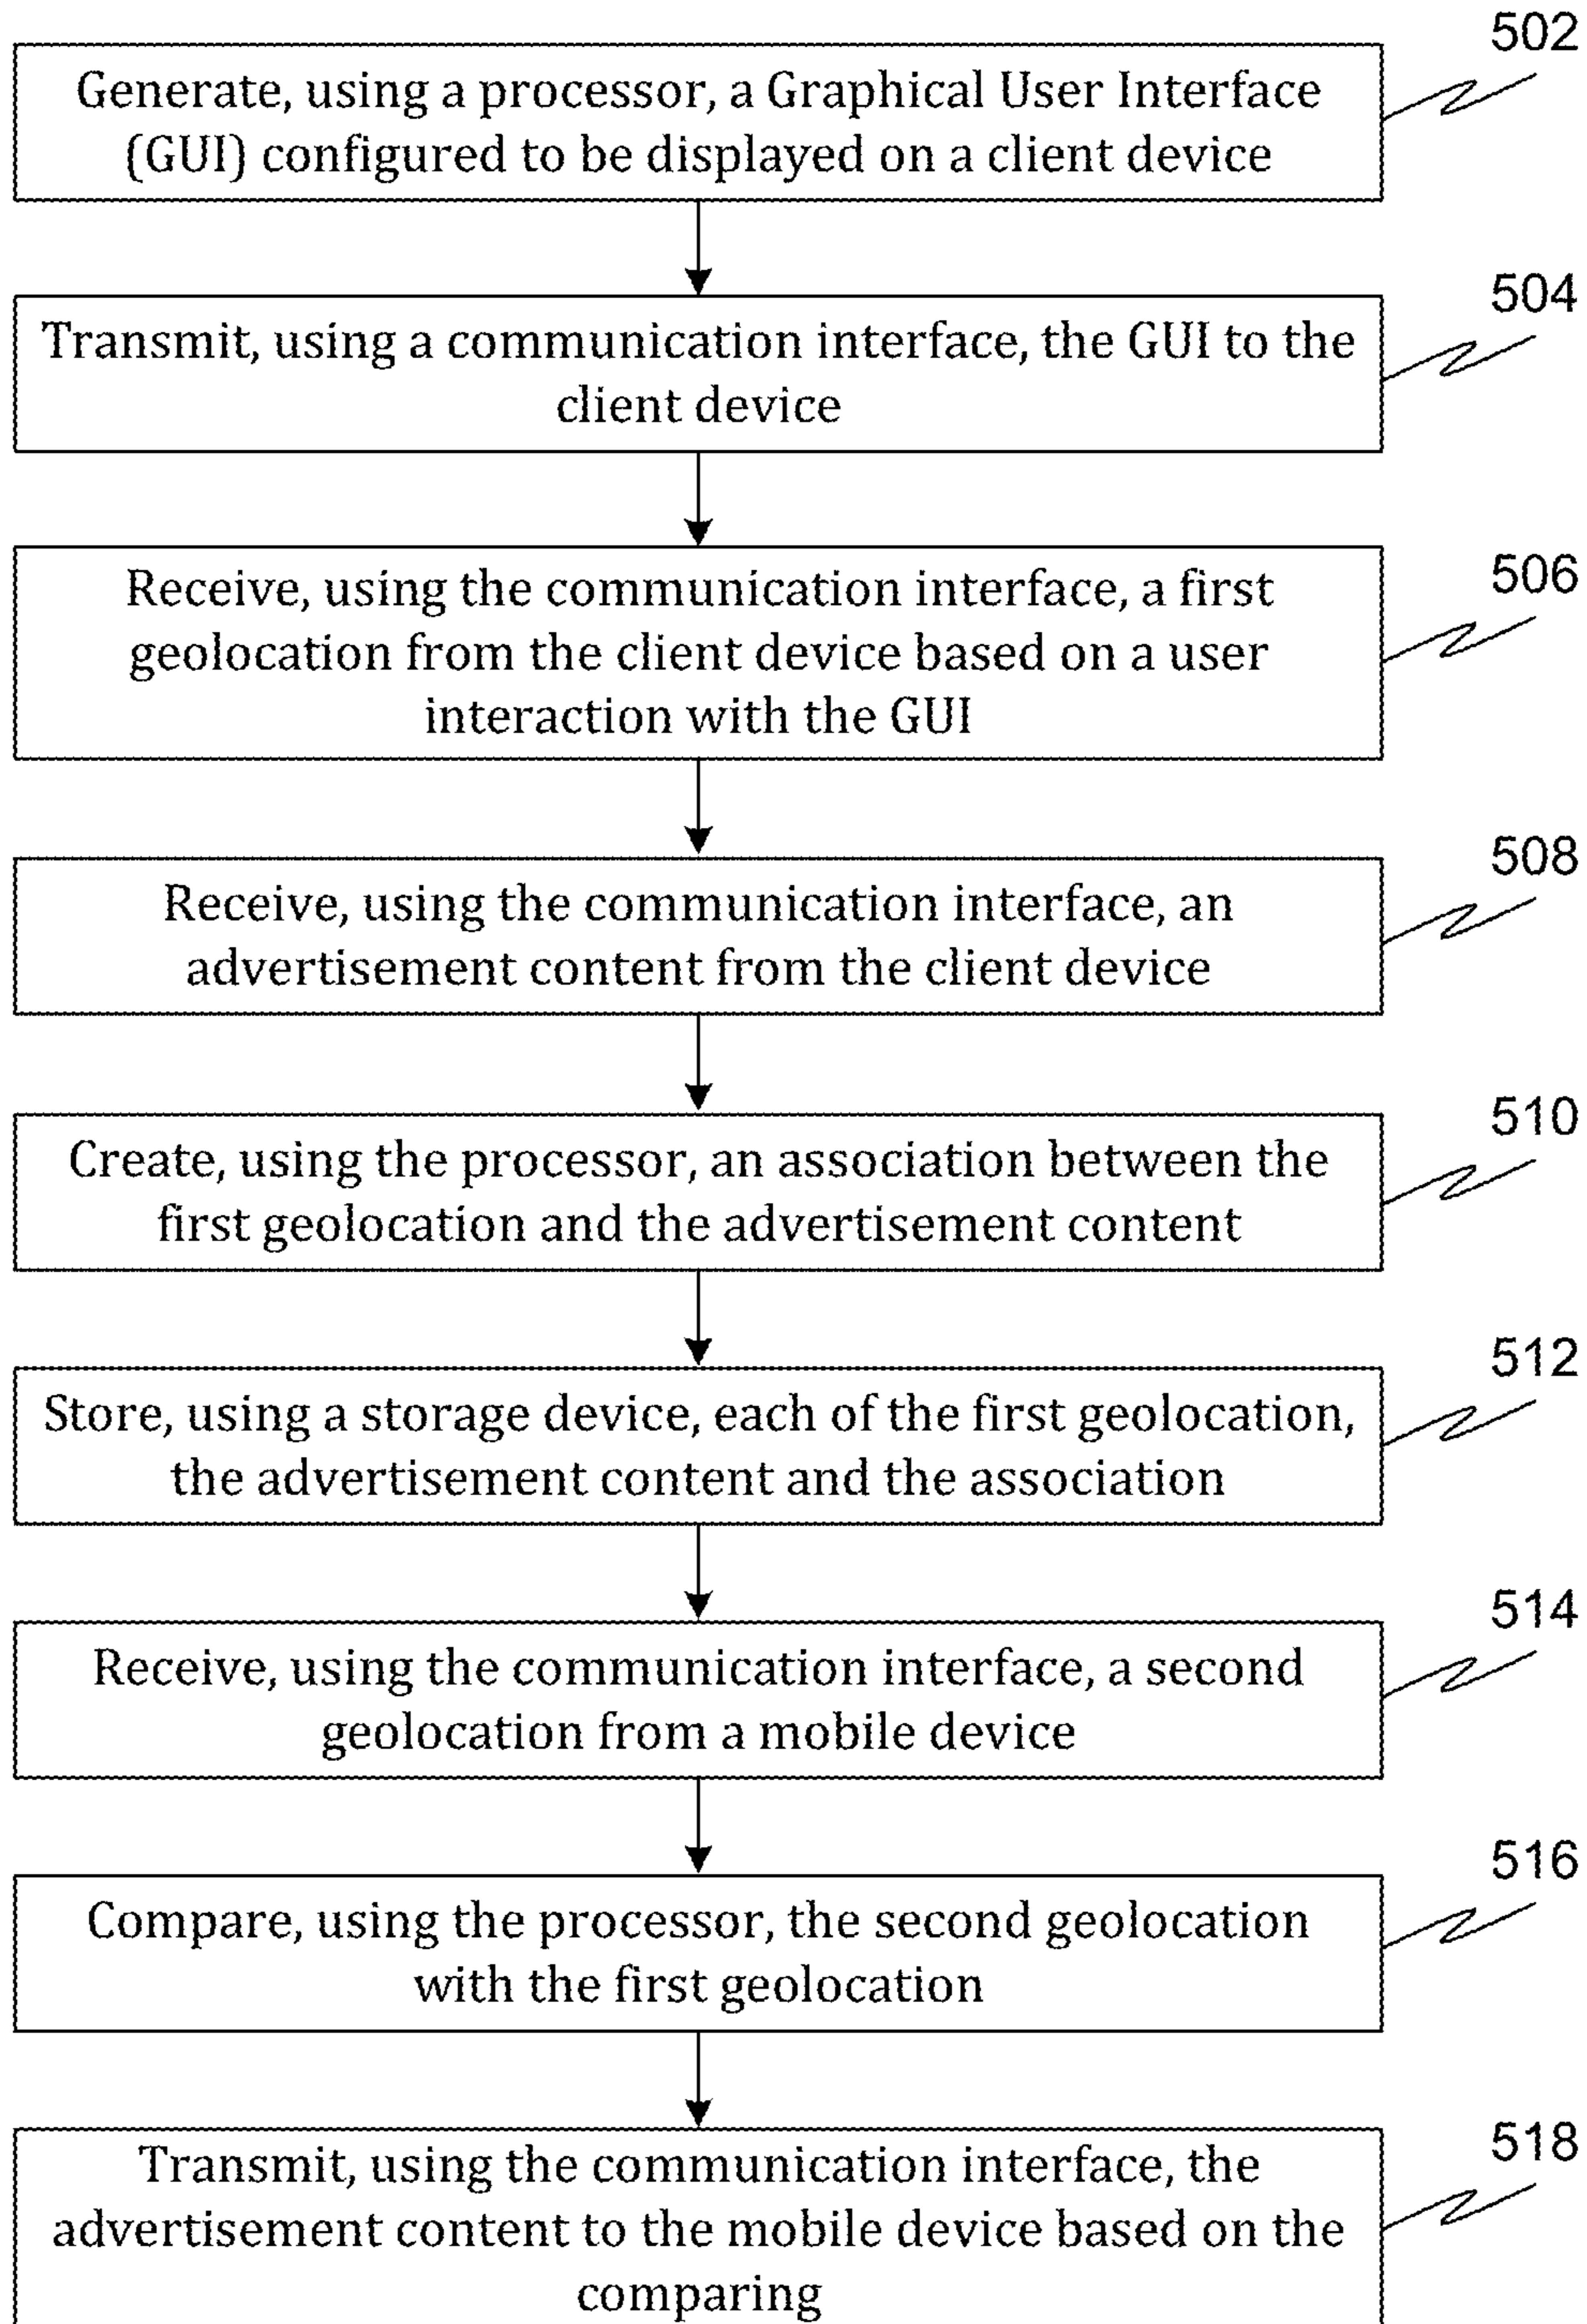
502
Generate, using a processor, a Graphical User Interface (GUI) configured to be displayed on a client device

504
Transmit, using a communication interface, the GUI to the client device

506
Receive, using the communication interface, a first geolocation from the client device based on a user interaction with the GUI

508
Receive, using the communication interface, an advertisement content from the client device

510
Create, using the processor, an association between the first geolocation and the advertisement content

512
Store, using a storage device, each of the first geolocation, the advertisement content and the association

514
Receive, using the communication interface, a second geolocation from a mobile device

516
Compare, using the processor, the second geolocation with the first geolocation

518
Transmit, using the communication interface, the advertisement content to the mobile device based on the comparing